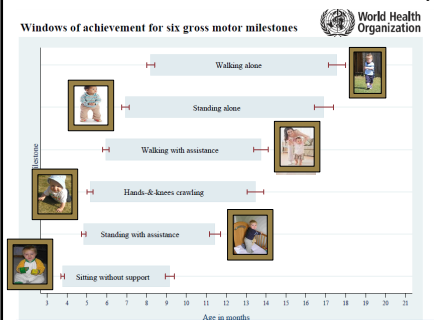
Windows of achievement for six gross motor milestones

World Health Organization

Walking alone

Standing alone

Walking with assistance

Hands-&-knees crawling

Standing with assistance

Sitting without support

Milestone

3 4 5 6 7 8 9 10 11 12 13 14 15 16 17 18 19 20 21

Age in months